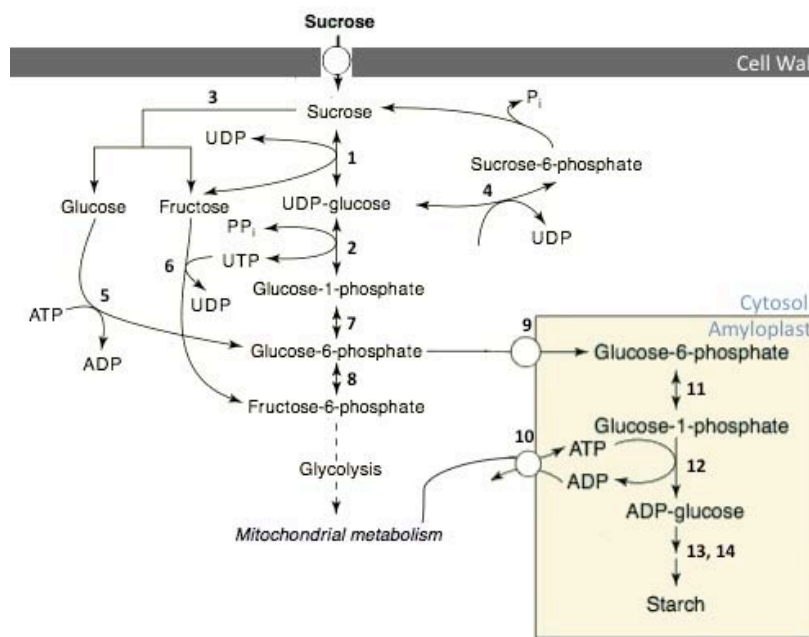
Sucrose

Cell Wal

3

Sucrose

$P_i$

UDP

1

Sucrose-6-phosphate

Glucose

Fructose

UDP-glucose

4

UDP

$PP_i$

2

6

UTP

UDP

Glucose-1-phosphate

5

ATP

ADP

7

Cytosol

Amyloplast

9

Glucose-6-phosphate

Glucose-6-phosphate

8

11

Fructose-6-phosphate

Glucose-1-phosphate

10

ATP

12

Glycolysis

ADP

ADP-glucose

Mitochondrial metabolism

13, 14

Starch